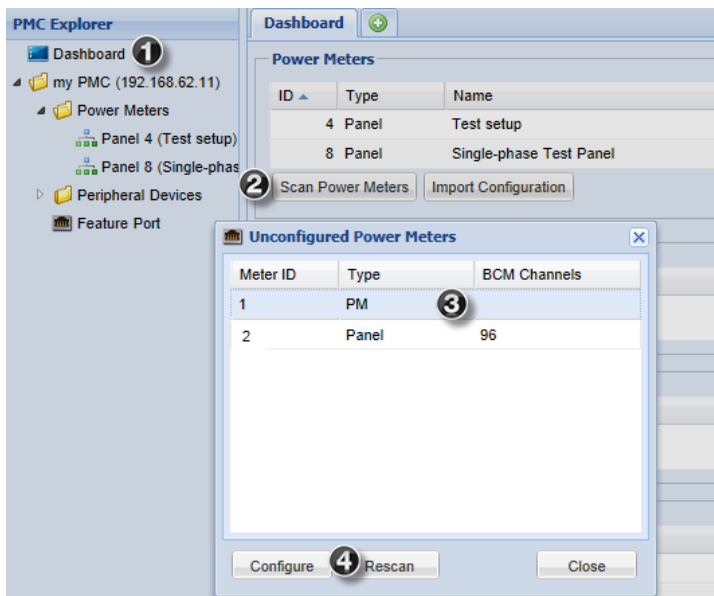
PMC Explorer

Dashboard 1

my PMC (192.168.62.11)

Power Meters

Panel 4 (Test setup)

Panel 8 (Single-phas

Peripheral Devices

Feature Port

Dashboard

Power Meters

| ID | Type | Name |
|---|---|---|
| 4 | Panel | Test setup |
| 8 | Panel | Single-phase Test Panel |

2 Scan Power Meters

Import Configuration

Unconfigured Power Meters

| Meter ID | Type | BCM Channels |
|---|---|---|
| 1 | PM | |
| 2 | Panel | 96 |

3

Configure

4 Rescan

Close